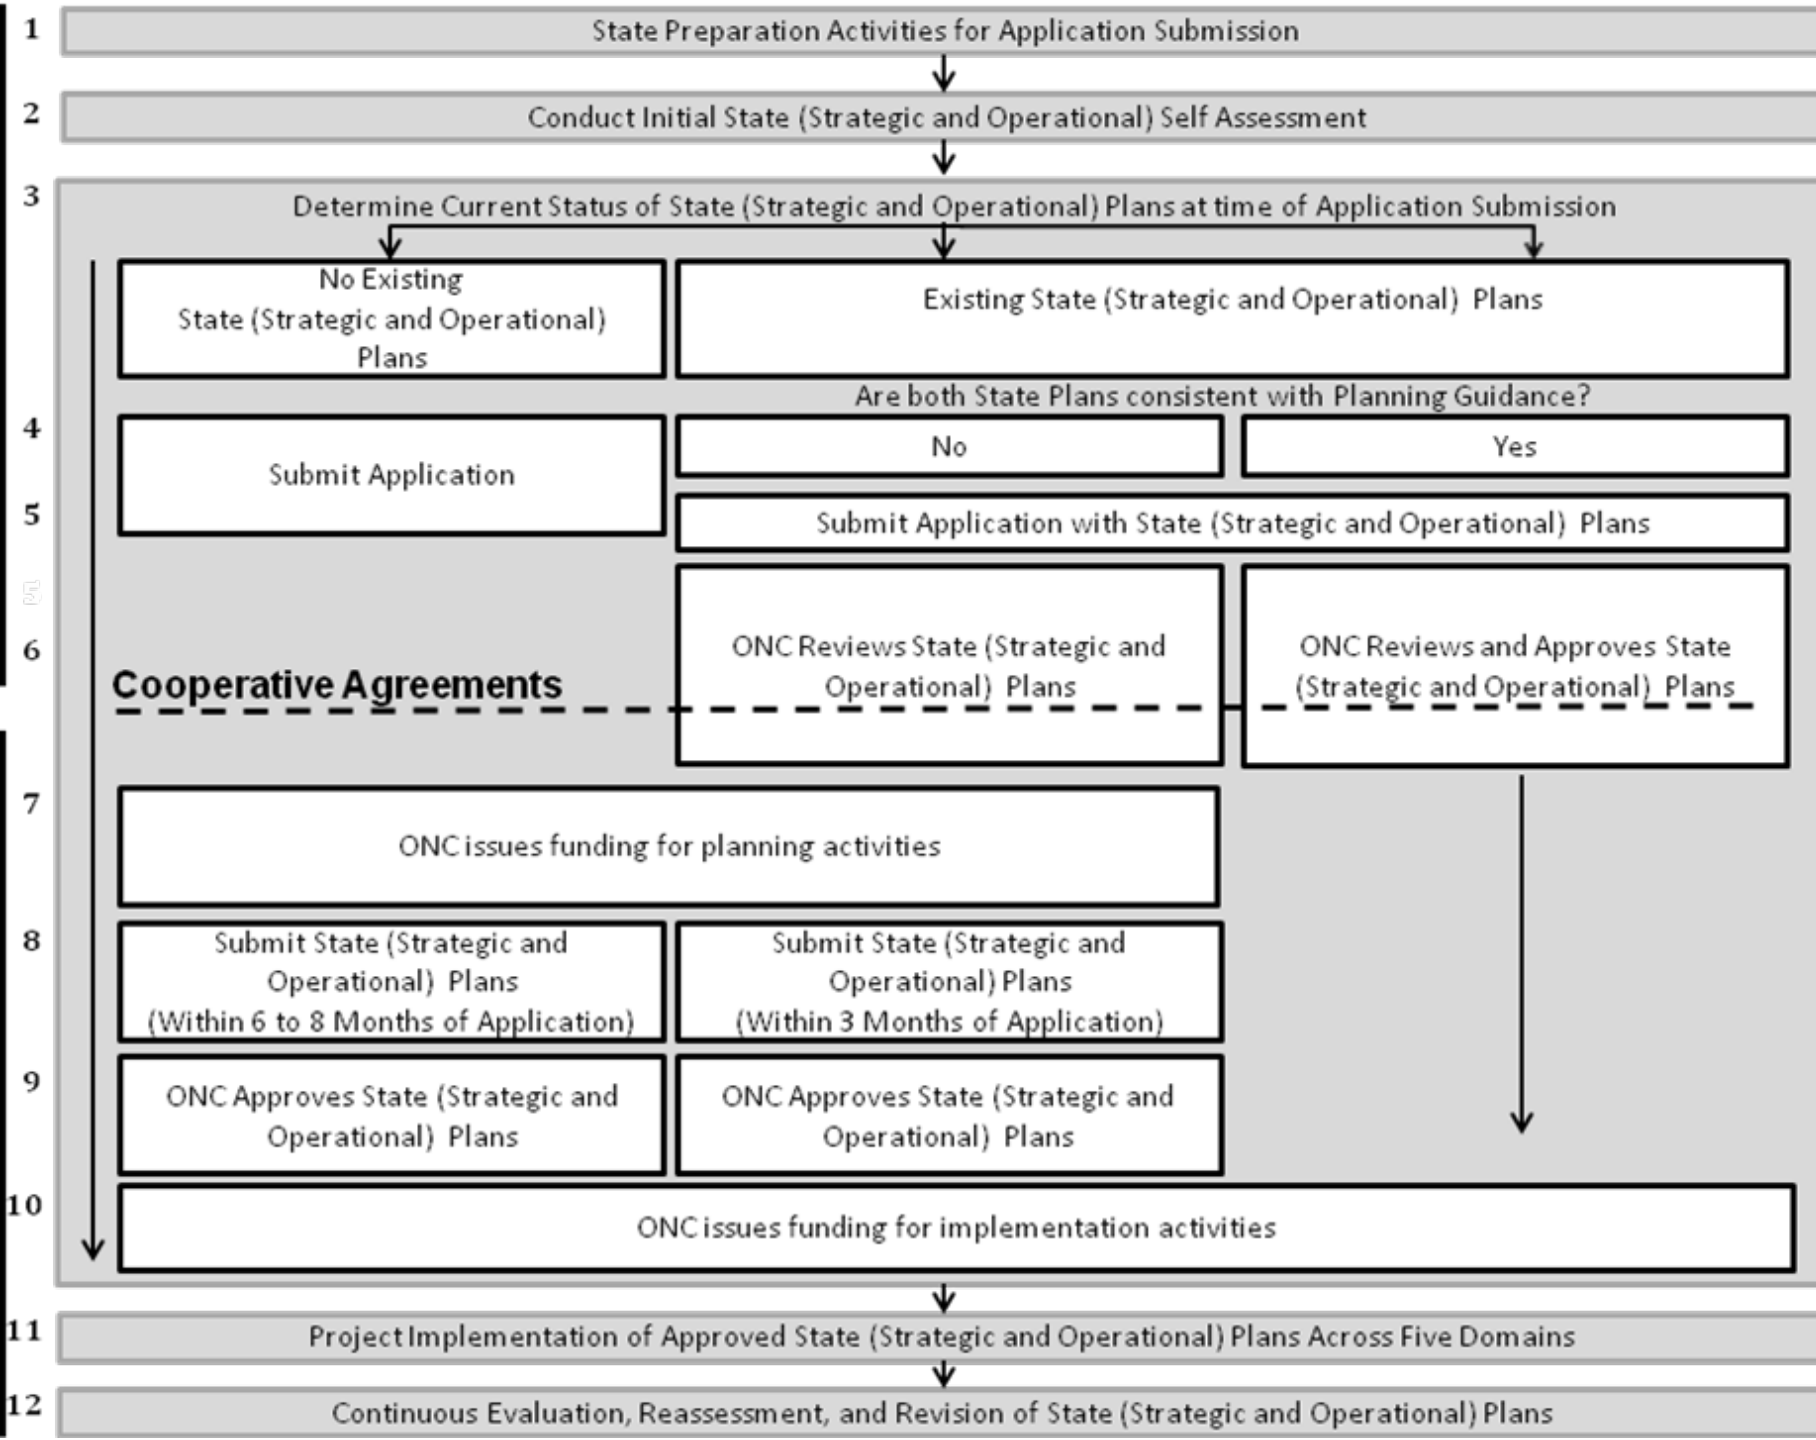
1 State Preparation Activities for Application Submission

2 Conduct Initial State (Strategic and Operational) Self Assessment

3 Determine Current Status of State (Strategic and Operational) Plans at time of Application Submission

No Existing State (Strategic and Operational) Plans

Existing State (Strategic and Operational) Plans

Are both State Plans consistent with Planning Guidance?

4 Submit Application

No

Yes

5 Submit Application with State (Strategic and Operational) Plans

6 ONC Reviews State (Strategic and Operational) Plans

ONC Reviews and Approves State (Strategic and Operational) Plans

Cooperative Agreements

7 ONC issues funding for planning activities

8 Submit State (Strategic and Operational) Plans (Within 6 to 8 Months of Application)

Submit State (Strategic and Operational) Plans (Within 3 Months of Application)

9 ONC Approves State (Strategic and Operational) Plans

ONC Approves State (Strategic and Operational) Plans

10 ONC issues funding for implementation activities

11 Project Implementation of Approved State (Strategic and Operational) Plans Across Five Domains

12 Continuous Evaluation, Reassessment, and Revision of State (Strategic and Operational) Plans